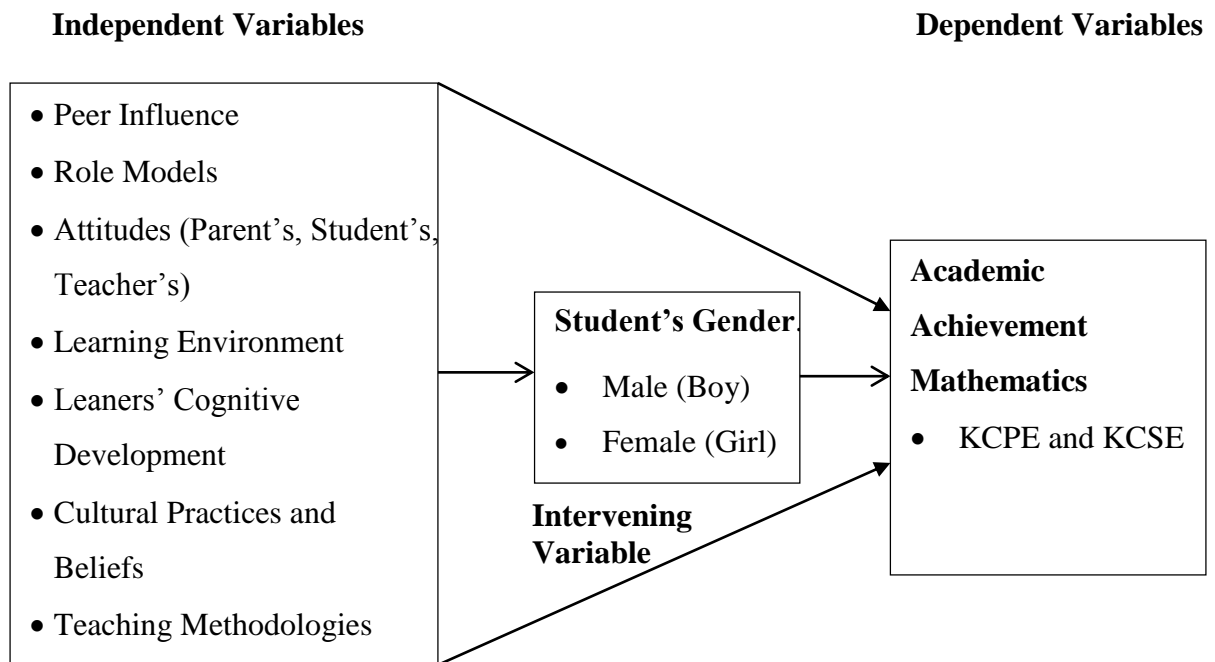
Independent Variables

Dependent Variables

- Peer Influence
- Role Models
- Attitudes (Parent's, Student's, Teacher's)
- Learning Environment
- Leaners' Cognitive Development
- Cultural Practices and Beliefs
- Teaching Methodologies

Student's Gender.

- Male (Boy)
- Female (Girl)

Intervening Variable

Academic Achievement Mathematics

- KCPE and KCSE